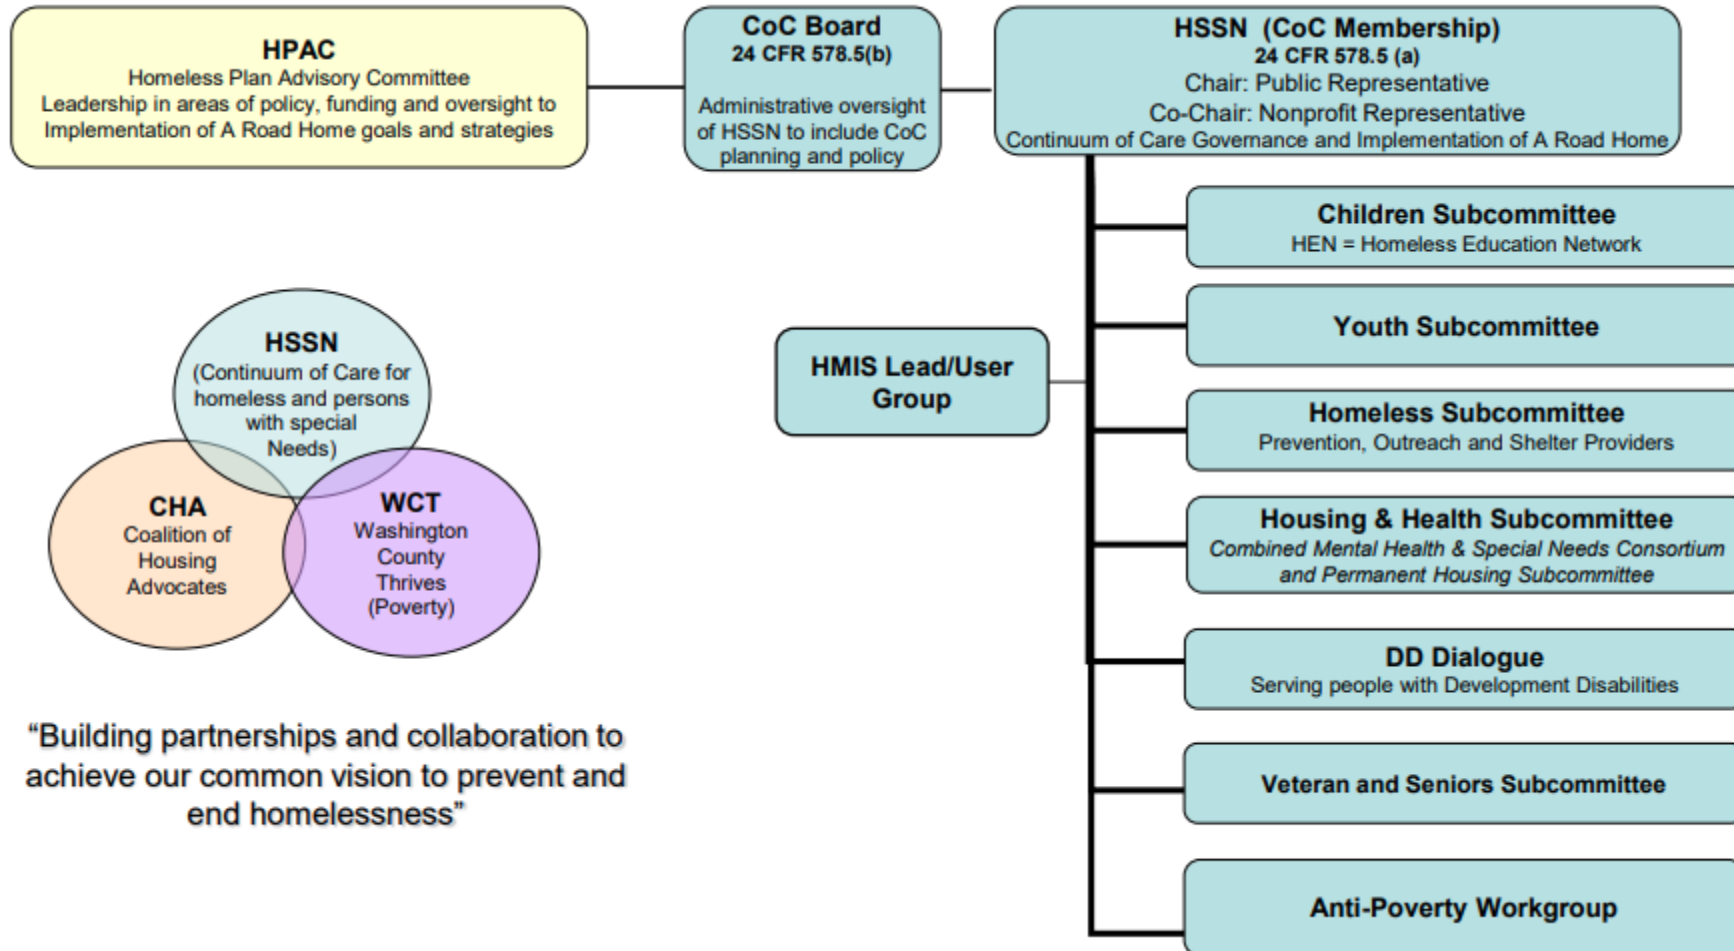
HPAC
Homeless Plan Advisory Committee
Leadership in areas of policy, funding and oversight to Implementation of A Road Home goals and strategies

CoC Board
24 CFR 578.5(b)

Administrative oversight of HSSN to include CoC planning and policy

HSSN (CoC Membership)
24 CFR 578.5 (a)
Chair: Public Representative
Co-Chair: Nonprofit Representative
Continuum of Care Governance and Implementation of A Road Home

Children Subcommittee
HEN = Homeless Education Network

Youth Subcommittee

HMIS Lead/User Group

Homeless Subcommittee
Prevention, Outreach and Shelter Providers

Housing & Health Subcommittee
Combined Mental Health & Special Needs Consortium and Permanent Housing Subcommittee

DD Dialogue
Serving people with Development Disabilities

Veteran and Seniors Subcommittee

Anti-Poverty Workgroup

HSSN
(Continuum of Care for homeless and persons with special Needs)

CHA
Coalition of Housing Advocates

WCT
Washington County Thrives (Poverty)

“Building partnerships and collaboration to achieve our common vision to prevent and end homelessness”